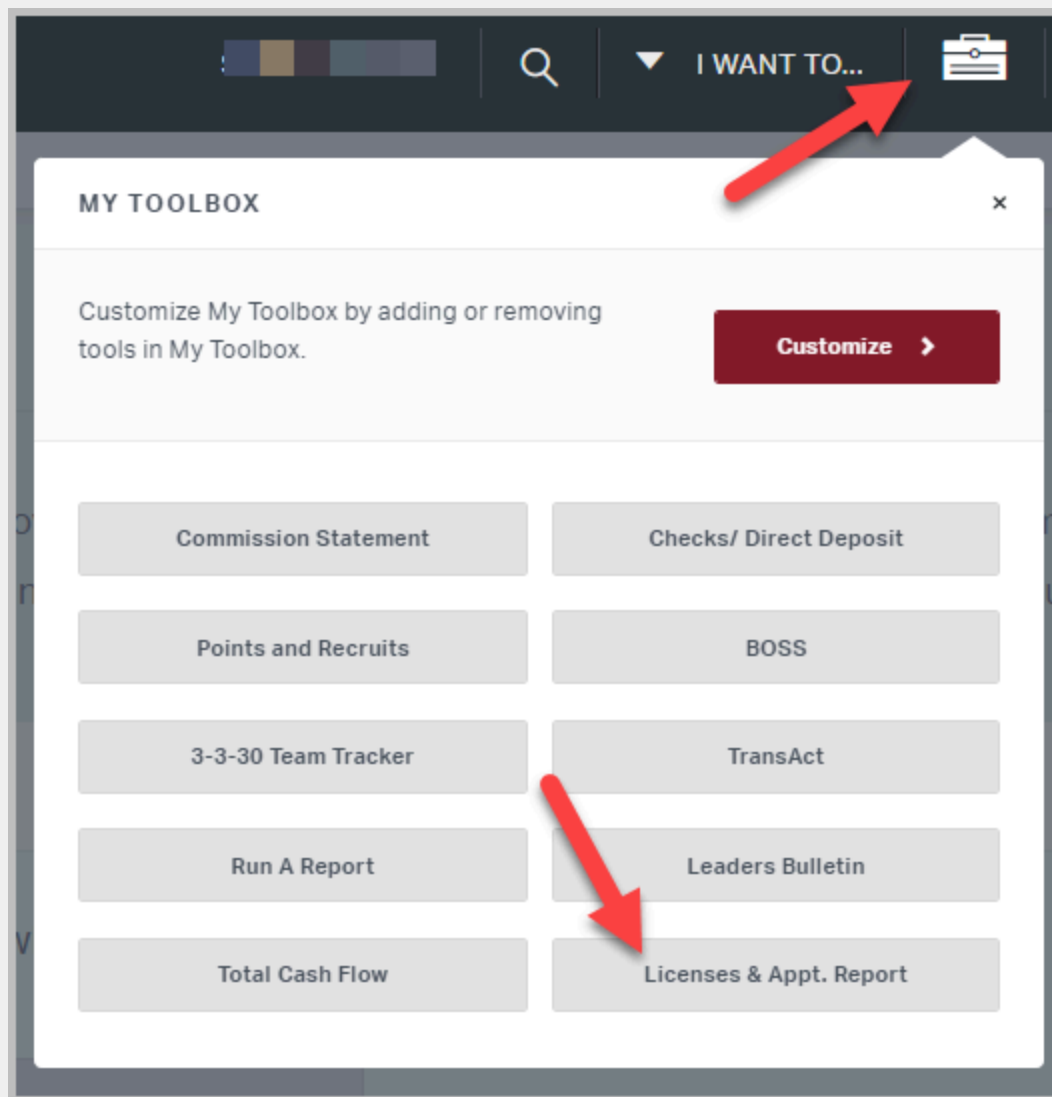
I WANT TO...

MY TOOLBOX

×

Customize My Toolbox by adding or removing tools in My Toolbox.

Customize >

Commission Statement

Checks/ Direct Deposit

Points and Recruits

BOSS

3-3-30 Team Tracker

TransAct

Run A Report

Leaders Bulletin

Total Cash Flow

Licenses & Appt. Report